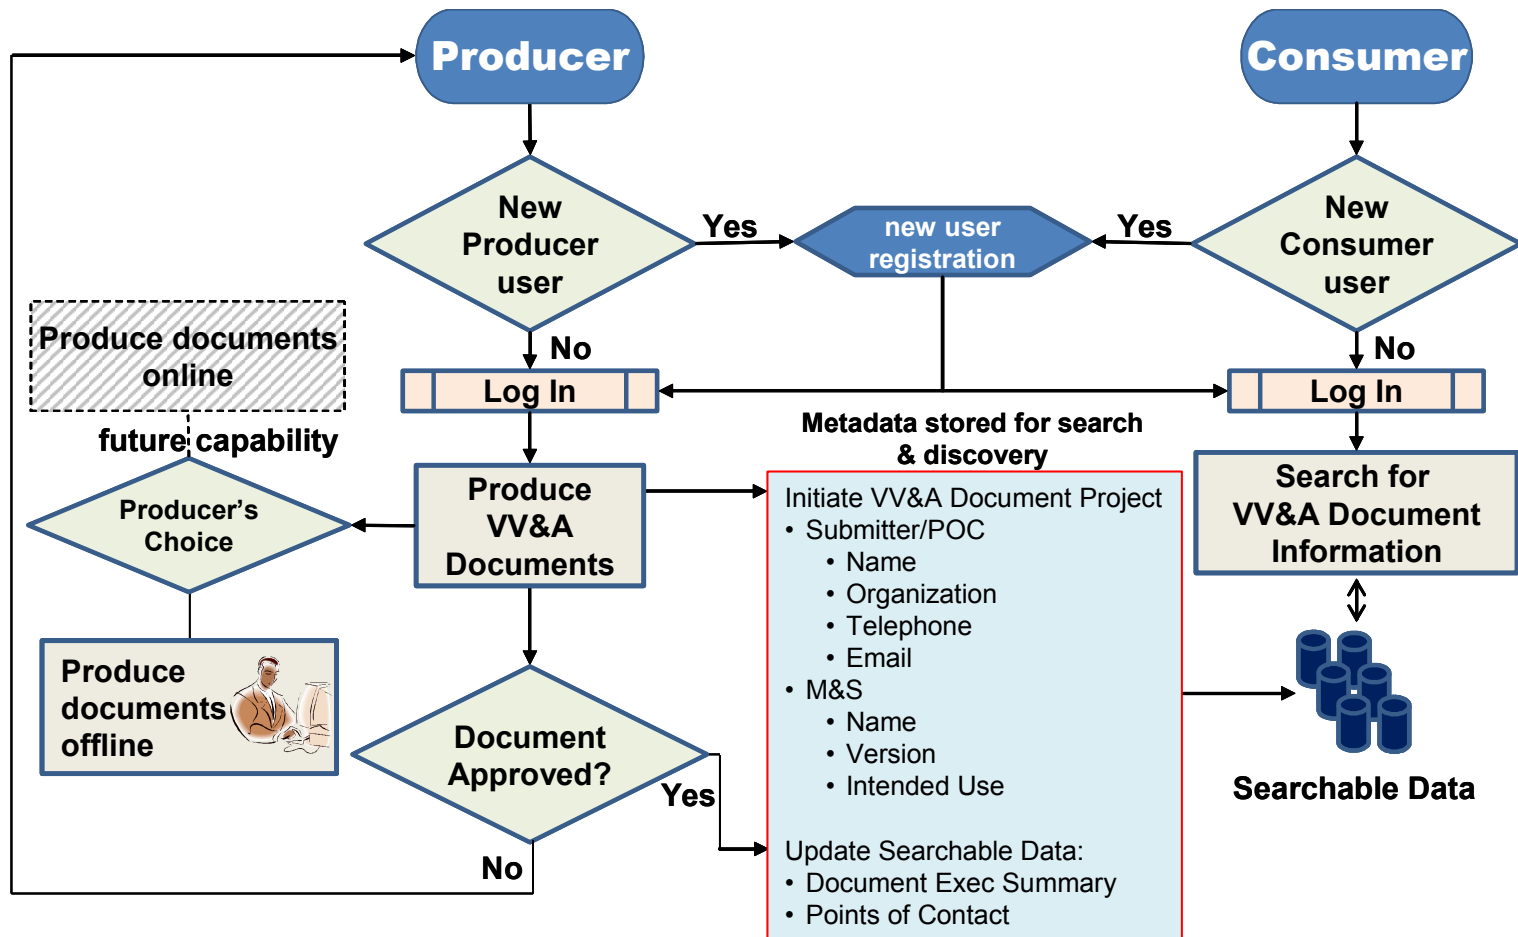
Producer

Consumer

New Producer user

Yes

new user registration

Yes

New Consumer user

Produce documents online

No

Log In

No

Log In

future capability

Metadata stored for search & discovery

Producer's Choice

Produce VV&A Documents

Initiate VV&A Document Project
• Submitter/POC
• Name
• Organization
• Telephone
• Email
• M&S
• Name
• Version
• Intended Use

Update Searchable Data:
• Document Exec Summary
• Points of Contact

Search for VV&A Document Information

Produce documents offline

Document Approved?

Yes

No

Searchable Data